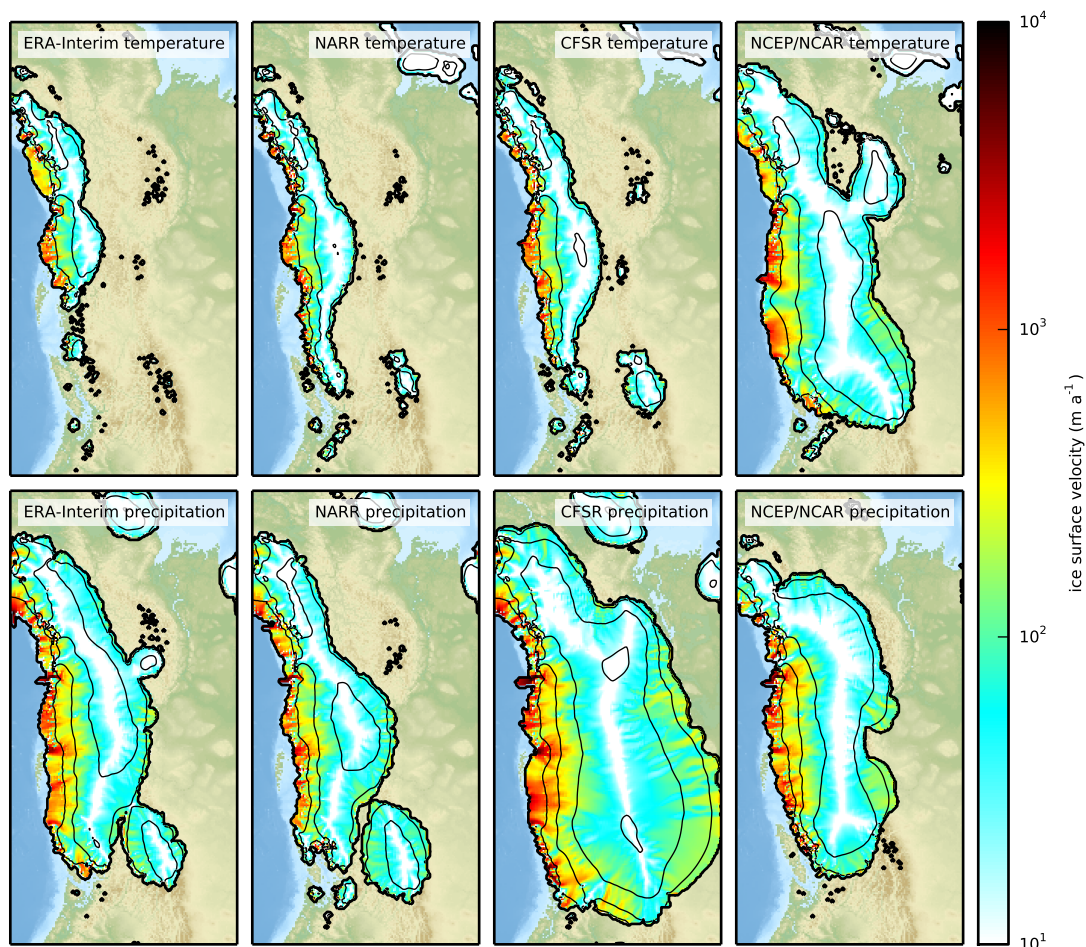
ERA-Interim temperature

NARR temperature

CFSR temperature

NCEP/NCAR temperature

ERA-Interim precipitation

NARR precipitation

CFSR precipitation

NCEP/NCAR precipitation

$10^4$

$10^3$

$10^2$

$10^1$

ice surface velocity (m $a^{-1}$)